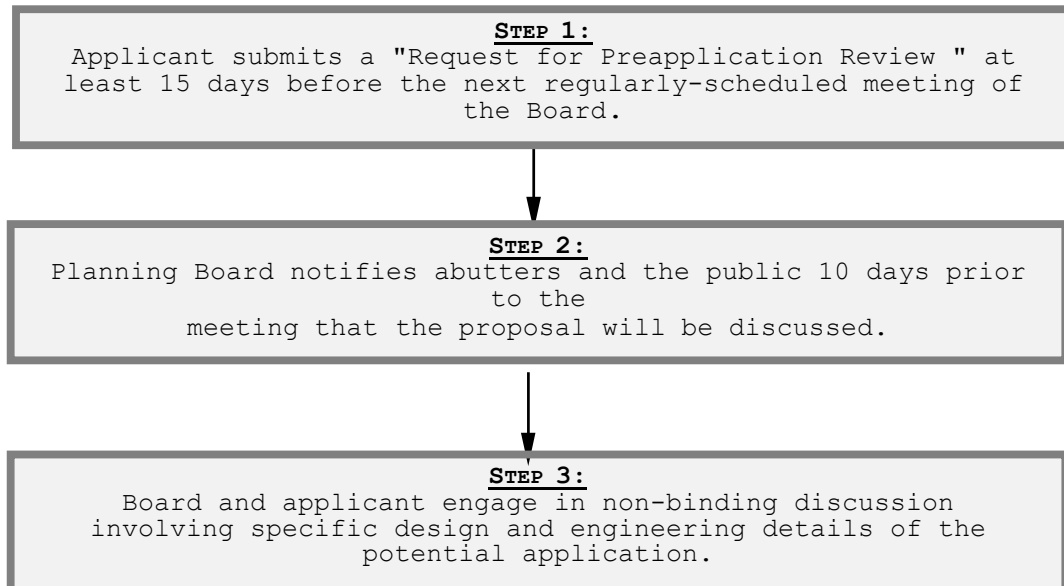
**Step 1:**
Applicant submits a "Request for Preapplication Review " at least 15 days before the next regularly-scheduled meeting of the Board.

**Step 2:**
Planning Board notifies abutters and the public 10 days prior to the meeting that the proposal will be discussed.

**Step 3:**
Board and applicant engage in non-binding discussion involving specific design and engineering details of the potential application.